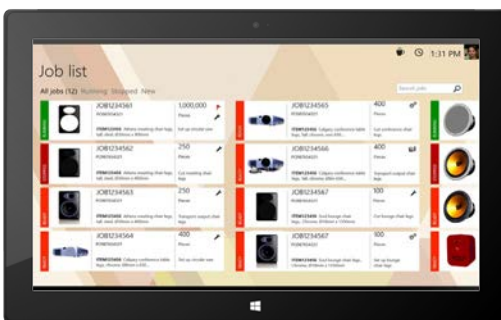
1:31 PM

Job list

All jobs (12) Running Stopped New

Search jobs

JOB1234561
1,000,000
Pieces

JOB1234565
400
Pieces

JOB1234562
250
Pieces

JOB1234566
400
Pieces

JOB1234563
250
Pieces

JOB1234567
100
Pieces

JOB1234564
400
Pieces

JOB1234567
100
Pieces